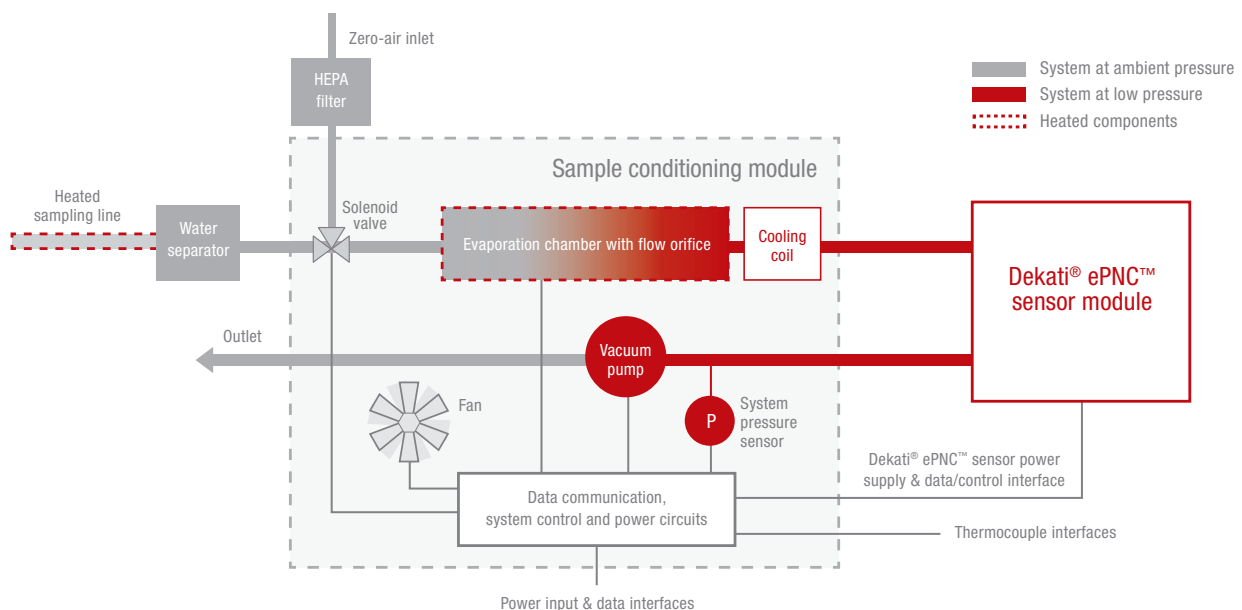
Zero-air inlet

HEPA filter

System at ambient pressure
System at low pressure
Heated components

Sample conditioning module

Heated sampling line

Water separator

Solenoid valve

Evaporation chamber with flow orifice

Cooling coil

Dekati® ePNC™ sensor module

Outlet

Vacuum pump

Fan

P

System pressure sensor

Dekati® ePNC™ sensor power supply & data/control interface

Data communication, system control and power circuits

Thermocouple interfaces

Power input & data interfaces